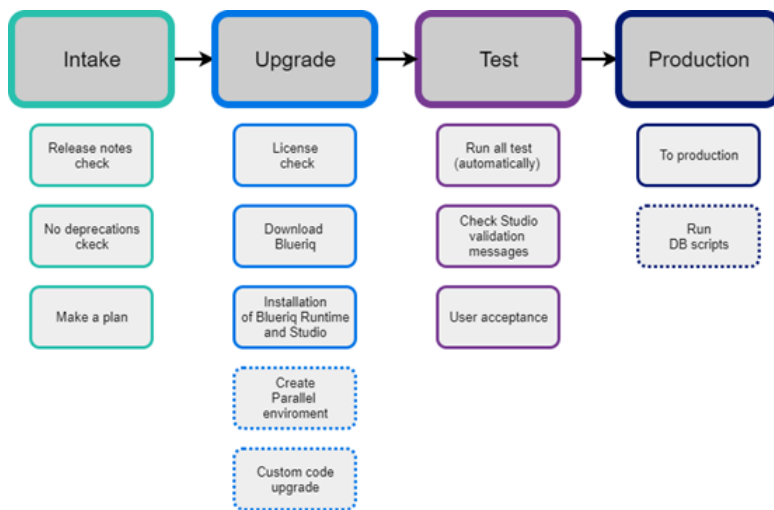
Intake

Release notes check

No deprecations ckeck

Make a plan

Upgrade

License check

Download Blueriq

Installation of Blueriq Runtime and Studio

Create Parallel enviroment

Custom code upgrade

Test

Run all test (automatically)

Check Studio validation messages

User acceptance

Production

To production

Run DB scripts